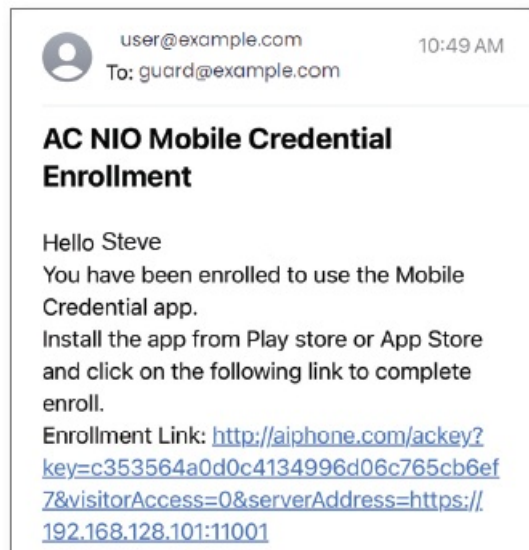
user@example.com
To: guard@example.com
10:49 AM

AC NIO Mobile Credential Enrollment

Hello Steve
You have been enrolled to use the Mobile Credential app.
Install the app from Play store or App Store and click on the following link to complete enroll.
Enrollment Link: http://aiphone.com/ackey?key=c353564a0d0c4134996d06c765cb6ef7&visitorAccess=0&serverAddress=https://192.168.128.101:11001